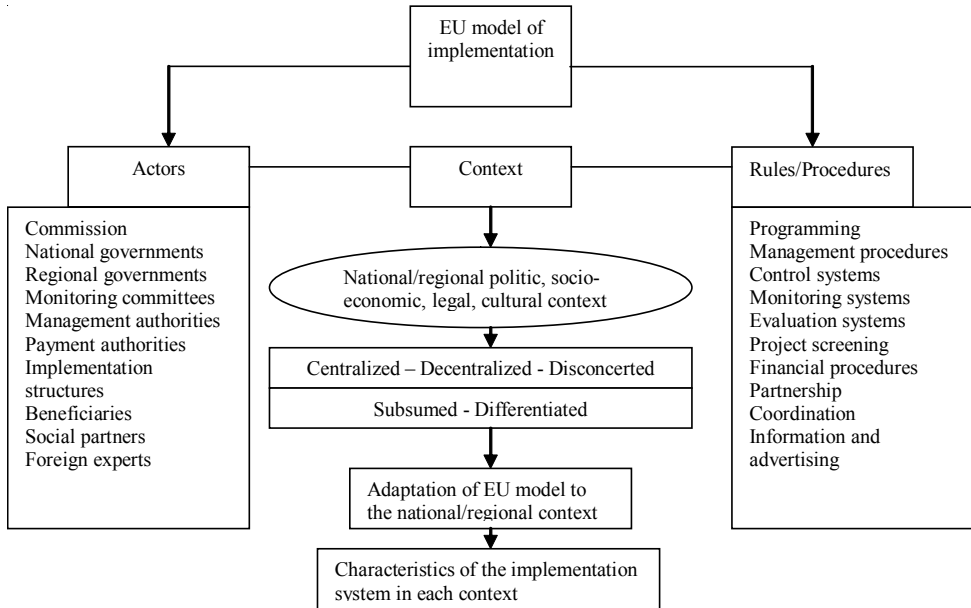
EU model of implementation

Actors

Context

Rules/Procedures

Commission
National governments
Regional governments
Monitoring committees
Management authorities
Payment authorities
Implementation structures
Beneficiaries
Social partners
Foreign experts

National/regional politic, socio-economic, legal, cultural context

Centralized – Decentralized - Disconcerted

Subsumed - Differentiated

Adaptation of EU model to the national/regional context

Characteristics of the implementation system in each context

Programming
Management procedures
Control systems
Monitoring systems
Evaluation systems
Project screening
Financial procedures
Partnership
Coordination
Information and advertising